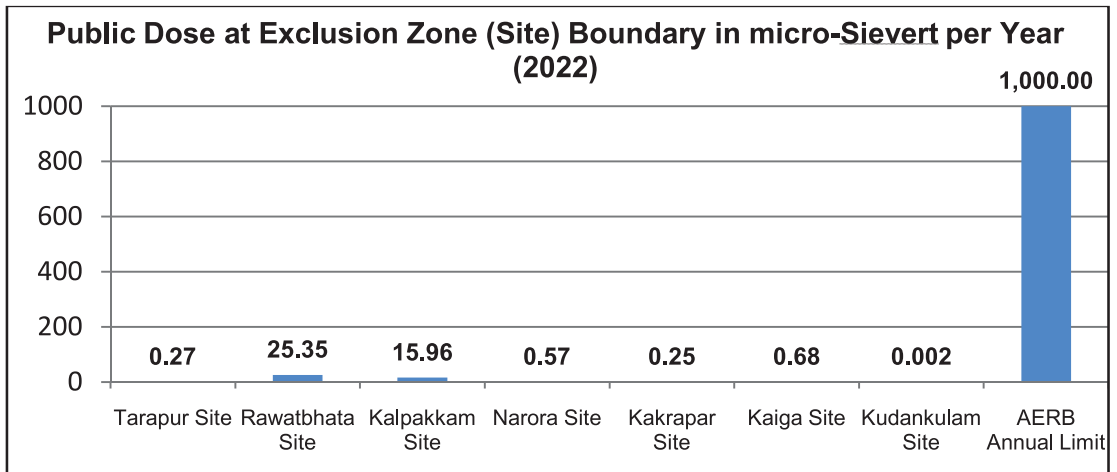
Public Dose at Exclusion Zone (Site) Boundary in micro-Sievert per Year (2022)

1000
800
600
400
200
0

0.27
25.35
15.96
0.57
0.25
0.68
0.002
1,000.00

Tarapur Site
Rawatbhata Site
Kalpakkam Site
Narora Site
Kakrapar Site
Kaiga Site
Kudankulam Site
AERB Annual Limit